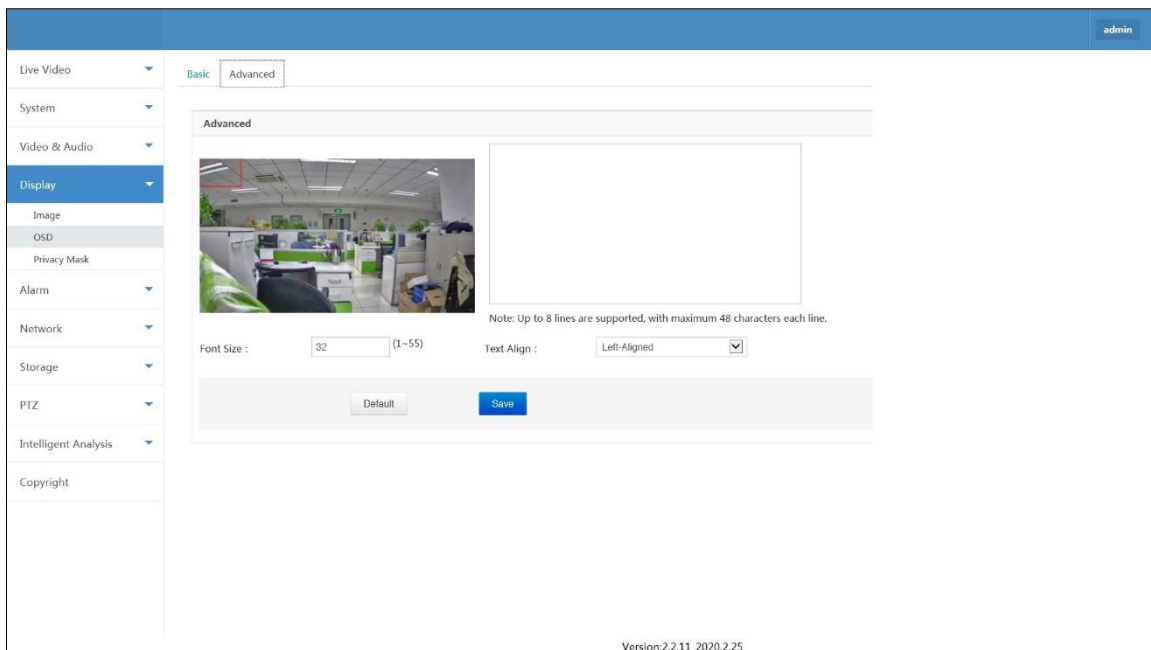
admin

Live Video
System
Video & Audio
Display
Image
OSD
Privacy Mask
Alarm
Network
Storage
PTZ
Intelligent Analysis
Copyright

Basic Advanced

Advanced

Note: Up to 8 lines are supported, with maximum 48 characters each line.

Font Size : 32 (1~55)

Text Align : Left-Aligned

Default

Save

Version:2.2.11 2020.2.25